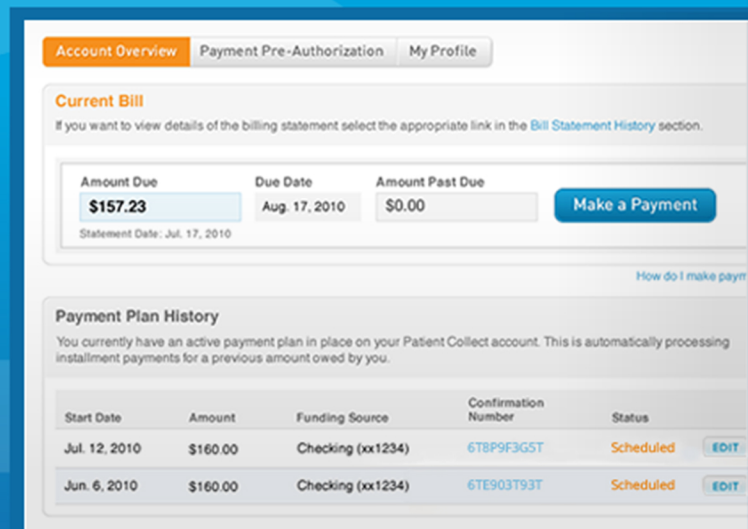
Account Overview | Payment Pre-Authorization | My Profile

Current Bill
If you want to view details of the billing statement select the appropriate link in the Bill Statement History section.

Amount Due
$157.23
Statement Date: Jul. 17, 2010

Due Date
Aug. 17, 2010

Amount Past Due
$0.00

Make a Payment

How do I make paym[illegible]

Payment Plan History
You currently have an active payment plan in place on your Patient Collect account. This is automatically processing installment payments for a previous amount owed by you.

| Start Date | Amount | Funding Source | Confirmation Number | Status | |
|---|---|---|---|---|---|
| Jul. 12, 2010 | $160.00 | Checking (xx1234) | 6T8P9F3G5T | Scheduled | EDIT |
| Jun. 6, 2010 | $160.00 | Checking (xx1234) | 6TE903T93T | Scheduled | EDIT |